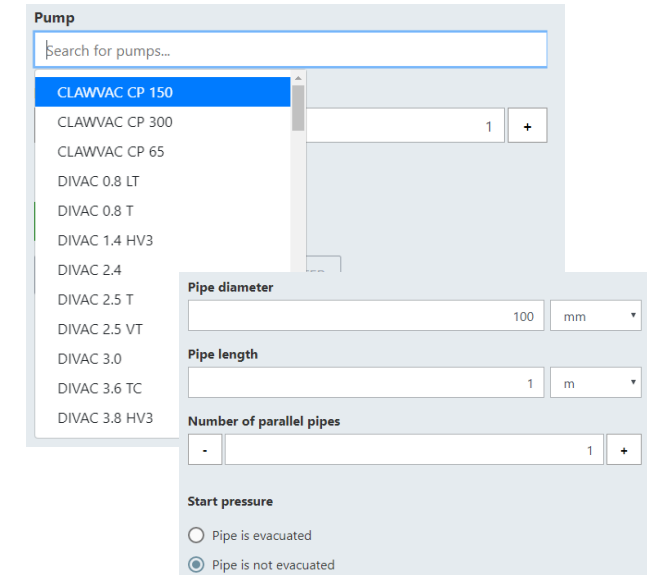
Pump

Search for pumps...

CLAWVAC CP 150
CLAWVAC CP 300
CLAWVAC CP 65
DIVAC 0.8 LT
DIVAC 0.8 T
DIVAC 1.4 HV3
DIVAC 2.4
DIVAC 2.5 T
DIVAC 2.5 VT
DIVAC 3.0
DIVAC 3.6 TC
DIVAC 3.8 HV3

1 +

Pipe diameter
100 mm

Pipe length
1 m

Number of parallel pipes
- 1 +

Start pressure

Pipe is evacuated
Pipe is not evacuated